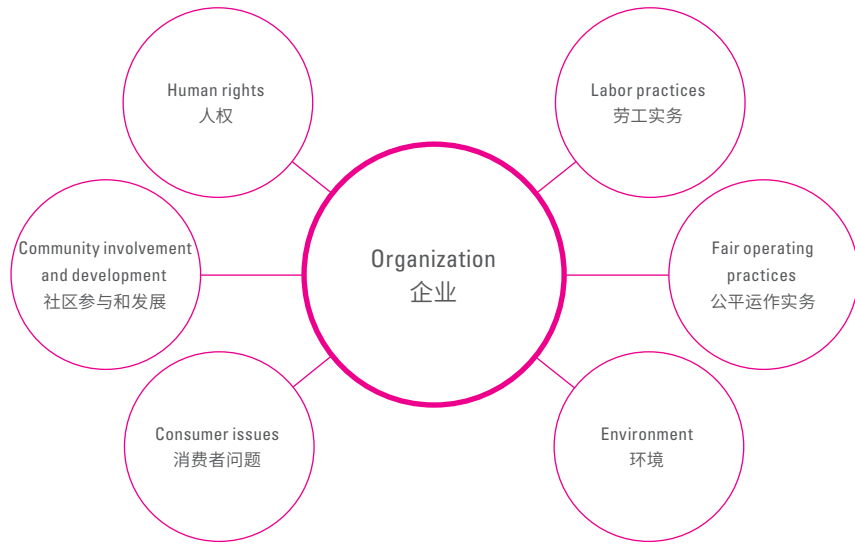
Human rights
人权

Labor practices
劳工实务

Community involvement and development
社区参与和发展

Organization
企业

Fair operating practices
公平运作实务

Consumer issues
消费者问题

Environment
环境